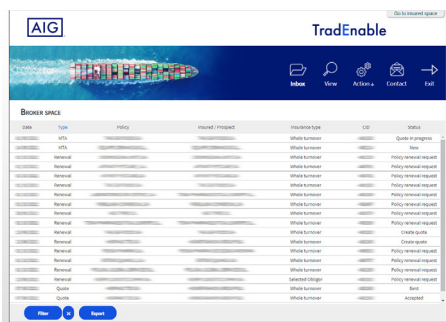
Go to insured space

AIG

TradEnable

Inbox View Action+ Contact Exit

BROKER SPACE

| Date | Type | Policy | Insured / Prospect | Insurance type | CID | Status |
|---|---|---|---|---|---|---|
| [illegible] | MTA | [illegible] | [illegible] | Whole turnover | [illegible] | Quote in progress |
| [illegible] | MTA | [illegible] | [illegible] | Whole turnover | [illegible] | New |
| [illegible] | Renewal | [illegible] | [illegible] | Whole turnover | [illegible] | Policy renewal request |
| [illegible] | Renewal | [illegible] | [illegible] | Whole turnover | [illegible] | Policy renewal request |
| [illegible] | Renewal | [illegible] | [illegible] | Whole turnover | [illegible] | Policy renewal request |
| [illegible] | Renewal | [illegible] | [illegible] | Whole turnover | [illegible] | Policy renewal request |
| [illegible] | Renewal | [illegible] | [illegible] | Whole turnover | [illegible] | Policy renewal request |
| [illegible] | Renewal | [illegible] | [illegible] | Whole turnover | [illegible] | Policy renewal request |
| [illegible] | Renewal | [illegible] | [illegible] | Whole turnover | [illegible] | Policy renewal request |
| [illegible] | Renewal | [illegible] | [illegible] | Whole turnover | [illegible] | Create quote |
| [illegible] | Renewal | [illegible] | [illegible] | Whole turnover | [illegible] | Create quote |
| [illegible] | Renewal | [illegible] | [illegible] | Whole turnover | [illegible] | Policy renewal request |
| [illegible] | Renewal | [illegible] | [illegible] | Whole turnover | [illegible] | Policy renewal request |
| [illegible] | Renewal | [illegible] | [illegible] | Selected Obligor | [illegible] | Policy renewal request |
| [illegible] | Quote | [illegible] | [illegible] | Whole turnover | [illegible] | Bind |
| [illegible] | Quote | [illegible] | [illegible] | Whole turnover | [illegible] | Accepted |

Filter

Report